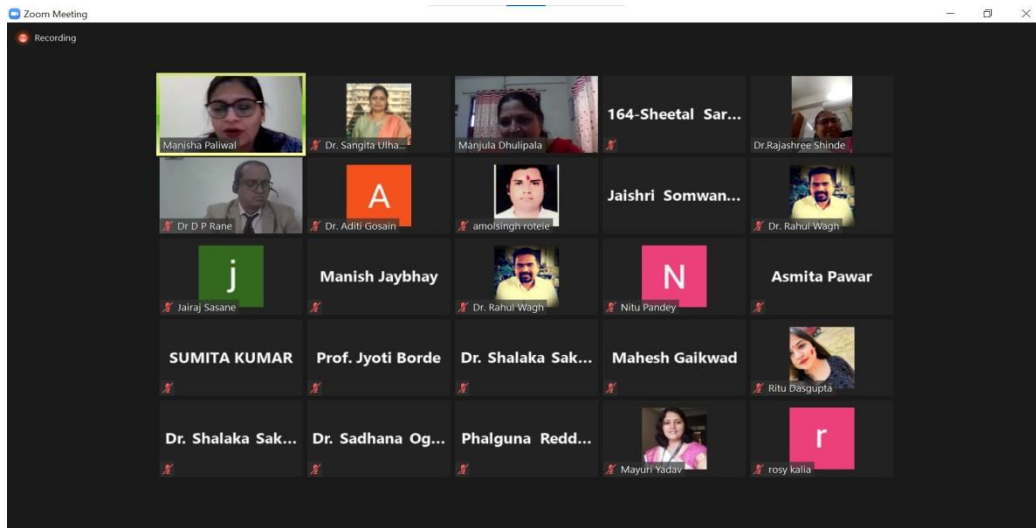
Zoom Meeting

Recording

Manisha Paliwal

Dr. Sangita Ulha...

Manjula Dhulipala

164-Sheetal Sar...

Dr.Rajashree Shinde

Dr D P Rane

A

Dr. Aditi Gosain

amolsingh rotele

Jaishri Somwan...

Dr. Rahul Wagh

j

Jairaj Sasane

Manish Jaybhay

Dr. Rahul Wagh

N

Nitu Pandey

Asmita Pawar

SUMITA KUMAR

Prof. Jyoti Borde

Dr. Shalaka Sak...

Mahesh Gaikwad

Ritu Dasgupta

Dr. Shalaka Sak...

Dr. Sadhana Og...

Phalguna Redd...

Mayuri Yadav

r

rosy kalia